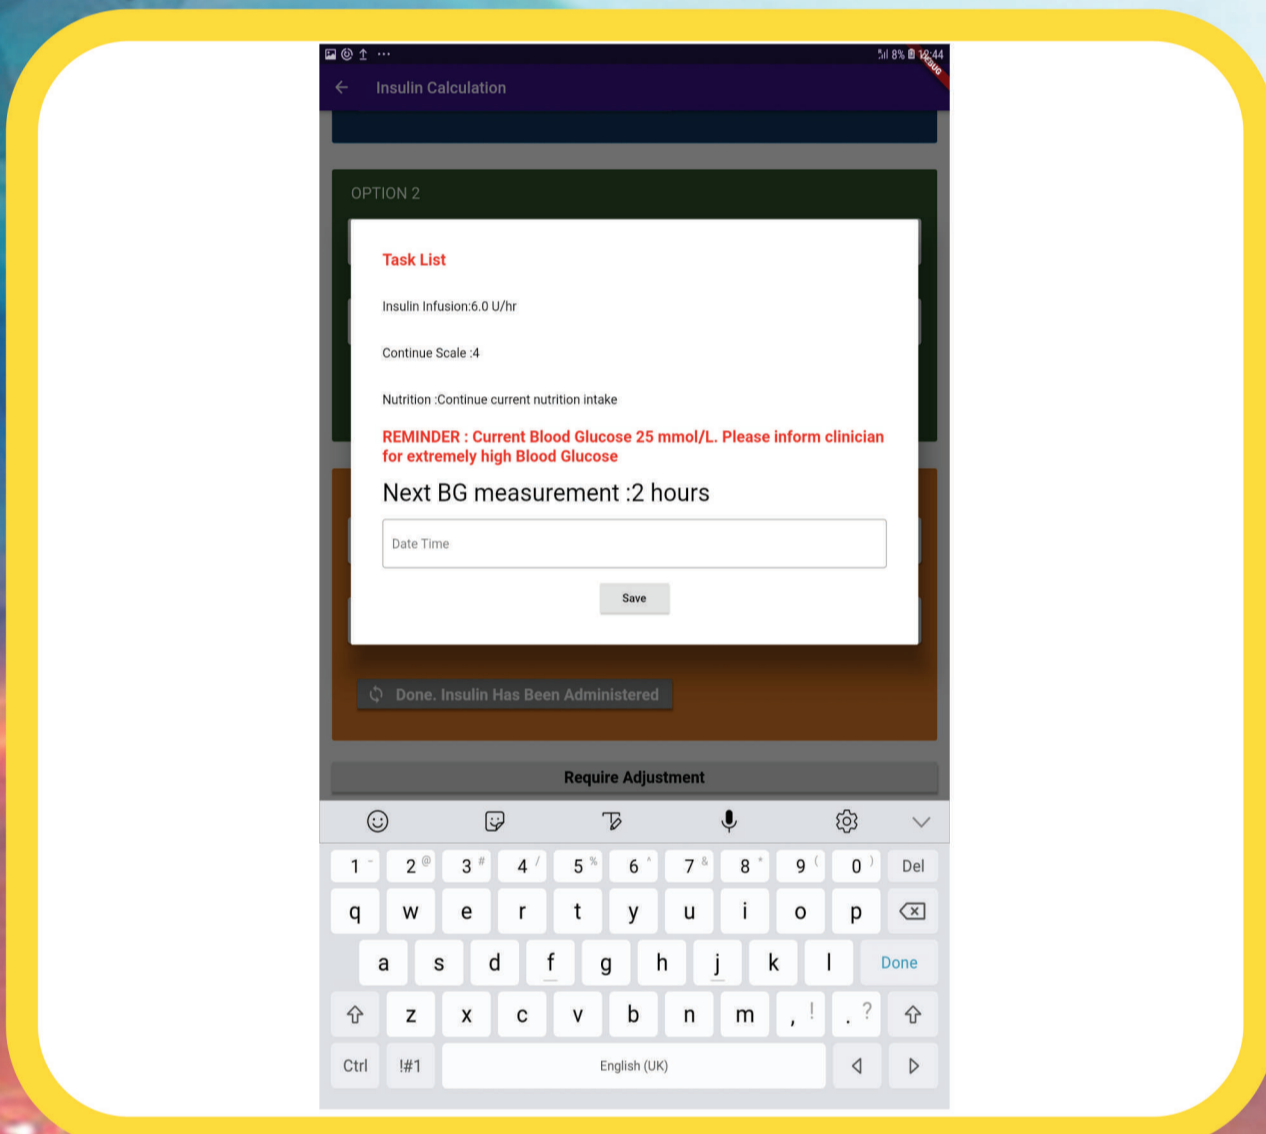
8% 12:44
DEBUG

Insulin Calculation

OPTION 2

Task List

Insulin Infusion:6.0 U/hr

Continue Scale :4

Nutrition :Continue current nutrition intake

REMINDER : Current Blood Glucose 25 mmol/L. Please inform clinician for extremely high Blood Glucose

Next BG measurement :2 hours

Date Time

Save

Done. Insulin Has Been Administered

Require Adjustment

| 1 | 2 @ | 3 # | 4 / | 5 % | 6 ^ | 7 & | 8 * | 9 ( | 0 ) | Del |
|---|---|---|---|---|---|---|---|---|---|---|
| q | w | e | r | t | y | u | i | o | p | |
| a | s | d | f | g | h | j | k | l | Done | |
| | z | x | c | v | b | n | m | , ! | . ? | |
| Ctrl | !#1 | English (UK) | | | | | | | | |